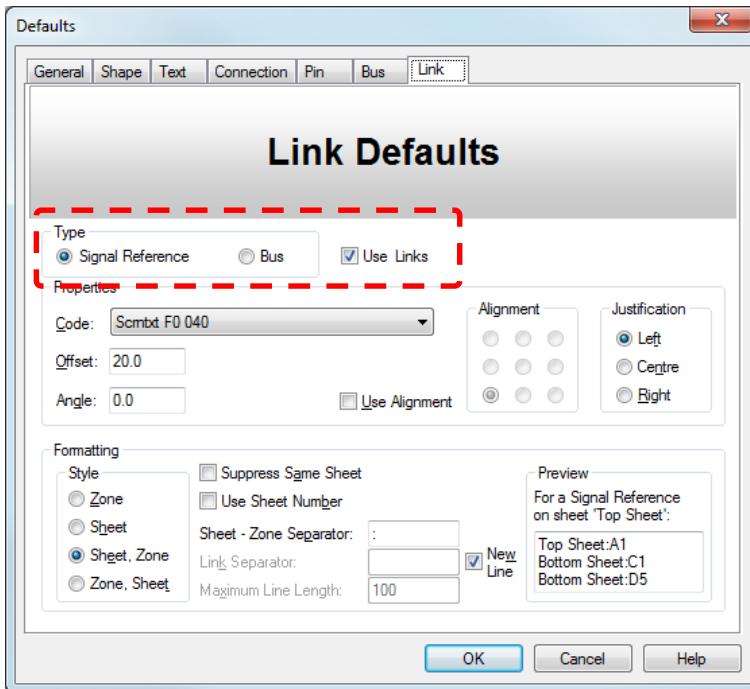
Defaults

General | Shape | Text | Connection | Pin | Bus | Link

Link Defaults

Type
Signal Reference
Bus
Use Links

Properties
Code: Scmtxt F0 040
Offset: 20.0
Angle: 0.0
Use Alignment

Alignment

Justification
Left
Centre
Right

Formatting
Style
Zone
Sheet
Sheet, Zone
Zone, Sheet

Suppress Same Sheet
Use Sheet Number
Sheet - Zone Separator: :
Link Separator:
Maximum Line Length: 100
New Line

Preview
For a Signal Reference on sheet 'Top Sheet':
Top Sheet:A1
Bottom Sheet:C1
Bottom Sheet:D5

OK
Cancel
Help